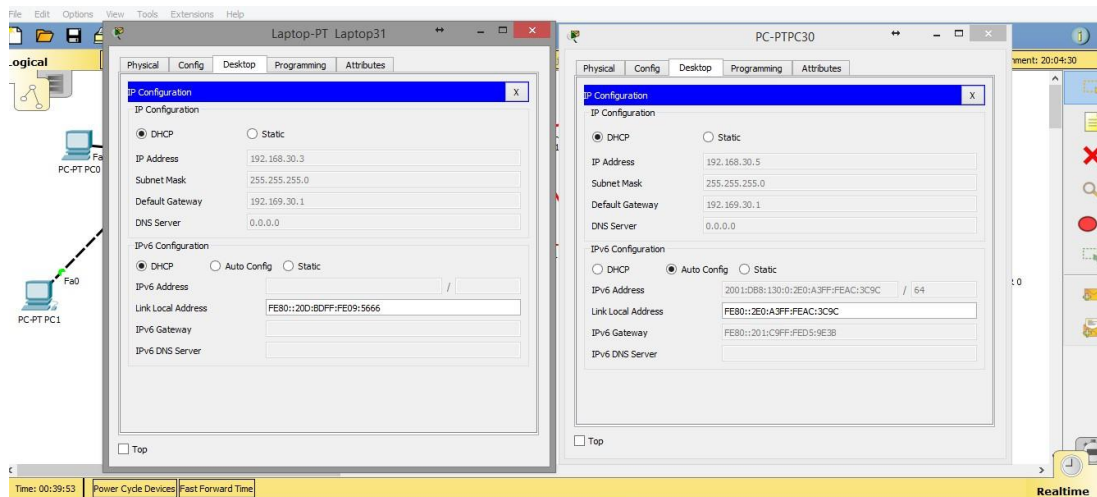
File Edit Options View Tools Extensions Help

Logical

PC-PT PC0

Fa0

PC-PT PC1

Laptop-PT Laptop31

Physical Config Desktop Programming Attributes

IP Configuration X

IP Configuration

DHCP Static

IP Address 192.168.30.3

Subnet Mask 255.255.255.0

Default Gateway 192.169.30.1

DNS Server 0.0.0.0

IPv6 Configuration

DHCP Auto Config Static

IPv6 Address /

Link Local Address FE80::20D:BDFF:FE09:5666

IPv6 Gateway

IPv6 DNS Server

Top

PC-PTPC30

Physical Config Desktop Programming Attributes

IP Configuration X

IP Configuration

DHCP Static

IP Address 192.168.30.5

Subnet Mask 255.255.255.0

Default Gateway 192.169.30.1

DNS Server 0.0.0.0

IPv6 Configuration

DHCP Auto Config Static

IPv6 Address 2001:DB8:130:0:2E0:A3FF:FEAC:3C9C / 64

Link Local Address FE80::2E0:A3FF:FEAC:3C9C

IPv6 Gateway FE80::201:C9FF:FED5:9E3B

IPv6 DNS Server

Top

nment: 20:04:30

Time: 00:39:53 Power Cycle Devices Fast Forward Time

Realtime